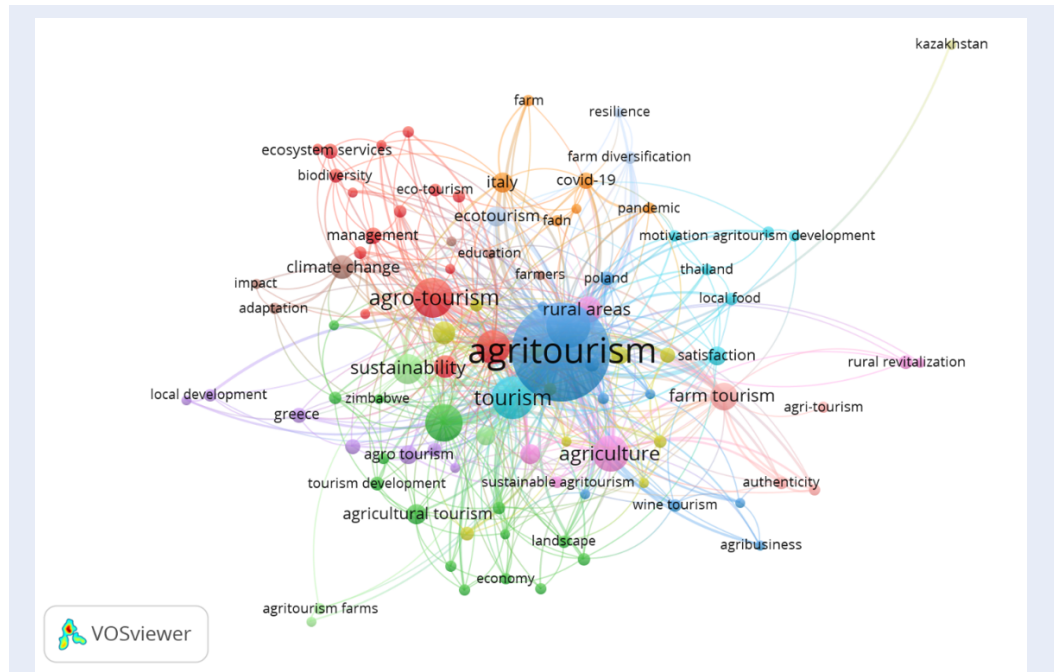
kazakhstan

farm

resilience

ecosystem services

farm diversification

biodiversity

eco-tourism

italy

covid-19

ecotourism

fadn

pandemic

management

motivation

agritourism development

education

climate change

farmers

thailand

poland

impact

local food

agro-tourism

adaptation

rural areas

agritourism

satisfaction

sustainability

rural revitalization

local development

zimbabwe

tourism

farm tourism

greece

agri-tourism

agro tourism

agriculture

tourism development

sustainable agritourism

authenticity

wine tourism

agricultural tourism

landscape

agribusiness

economy

agritourism farms

VOSviewer